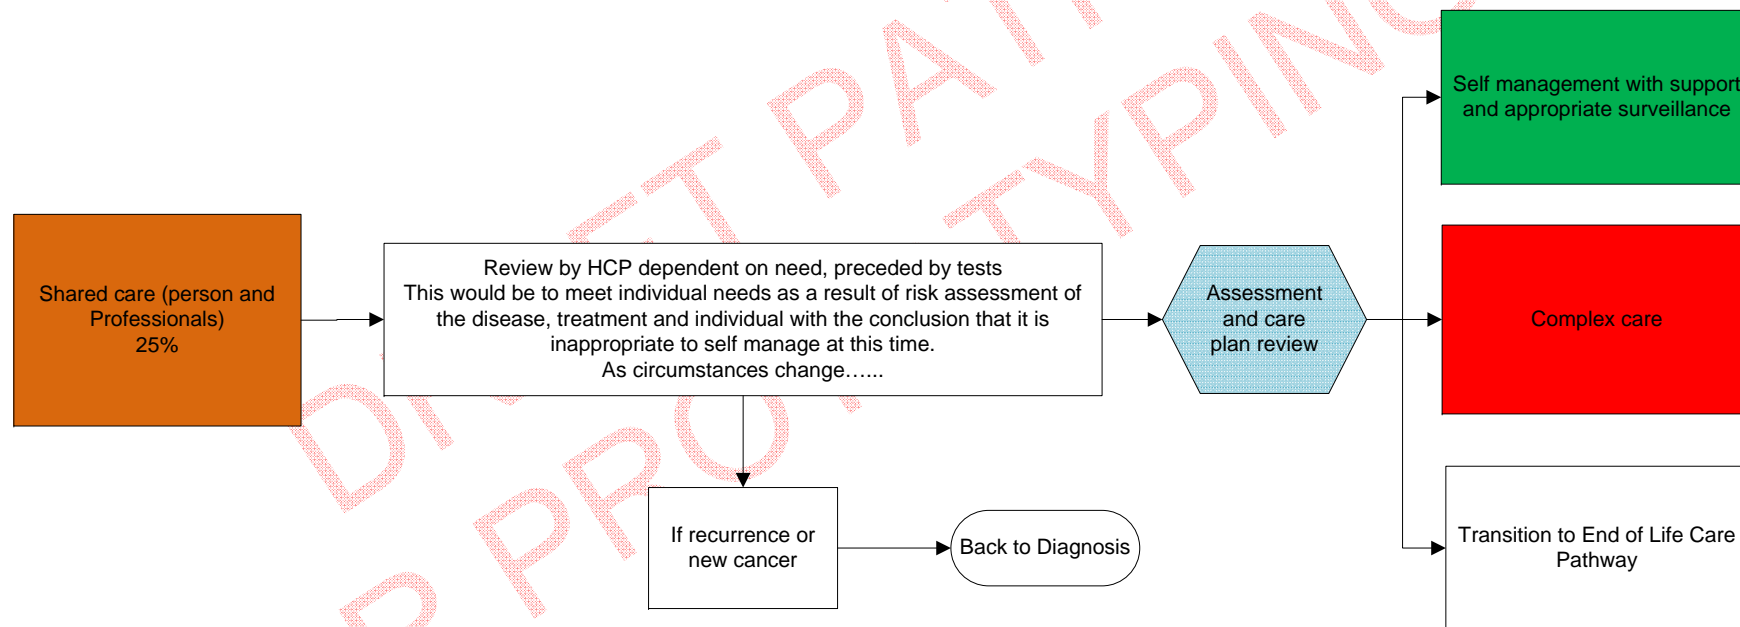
Shared care (person and Professionals)
25%

Review by HCP dependent on need, preceded by tests
This would be to meet individual needs as a result of risk assessment of the disease, treatment and individual with the conclusion that it is inappropriate to self manage at this time.
As circumstances change…...

Assessment and care plan review

Self management with support and appropriate surveillance

Complex care

Transition to End of Life Care Pathway

If recurrence or new cancer

Back to Diagnosis

DRAFT PATHWAY PROTOTYPING